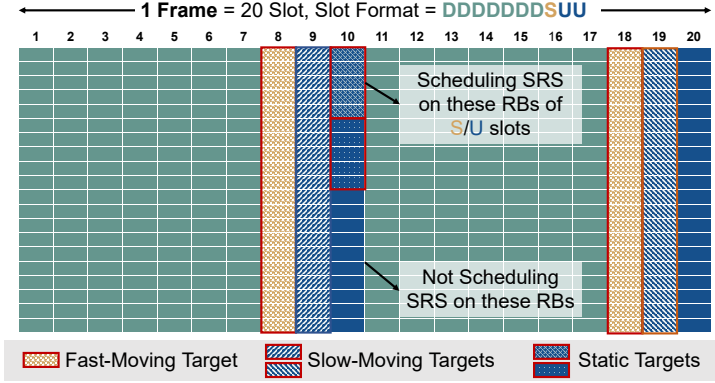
1 Frame = 20 Slot, Slot Format = DDDDDDDSUU

1 2 3 4 5 6 7 8 9 10 11 12 13 14 15 16 17 18 19 20

Scheduling SRS on these RBs of S/U slots

Not Scheduling SRS on these RBs

Fast-Moving Target

Slow-Moving Targets

Static Targets